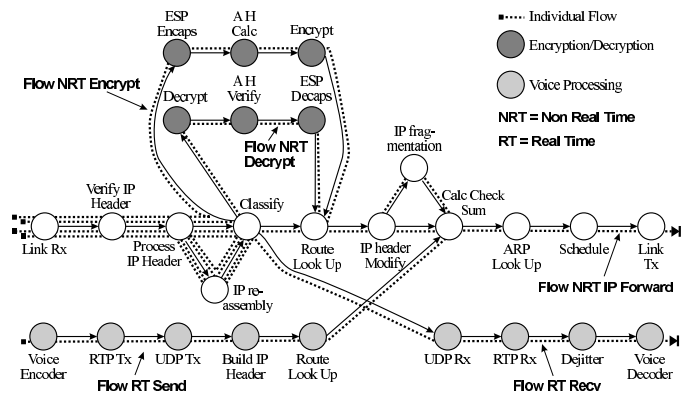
Individual Flow
Encryption/Decryption
Voice Processing
NRT = Non Real Time
RT = Real Time

ESP Encaps
A H Calc
Encrypt
Flow NRT Encrypt
Decrypt
A H Verify
ESP Decaps
Flow NRT Decrypt
IP fragmentation
Verify IP Header
Classify
Calc Check Sum
Link Rx
Process IP Header
Route Look Up
IP header Modify
ARP Look Up
Schedule
Link Tx
IP reassembly
Flow NRT IP Forward
Voice Encoder
RTP Tx
UDP Tx
Build IP Header
Route Look Up
UDP Rx
RTP Rx
Dejitter
Voice Decoder
Flow RT Send
Flow RT Recv